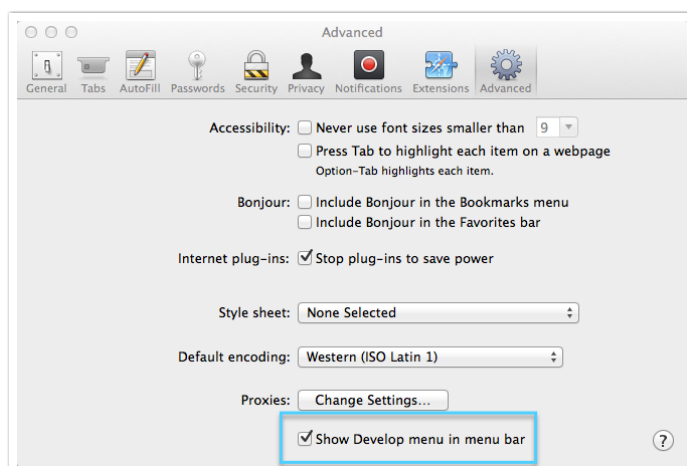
Advanced

General Tabs AutoFill Passwords Security Privacy Notifications Extensions Advanced

Accessibility: Never use font sizes smaller than 9

Press Tab to highlight each item on a webpage

Option-Tab highlights each item.

Bonjour: Include Bonjour in the Bookmarks menu

Include Bonjour in the Favorites bar

Internet plug-ins: Stop plug-ins to save power

Style sheet: None Selected

Default encoding: Western (ISO Latin 1)

Proxies: Change Settings...

Show Develop menu in menu bar

?